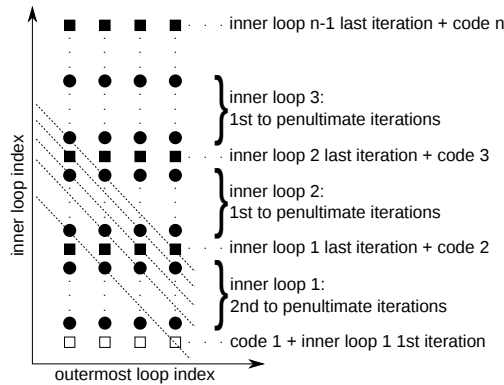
inner loop n-1 last iteration + code n

inner loop 3:
1st to penultimate iterations

inner loop 2 last iteration + code 3

inner loop 2:
1st to penultimate iterations

inner loop 1 last iteration + code 2

inner loop 1:
2nd to penultimate iterations

code 1 + inner loop 1 1st iteration

inner loop index

outermost loop index